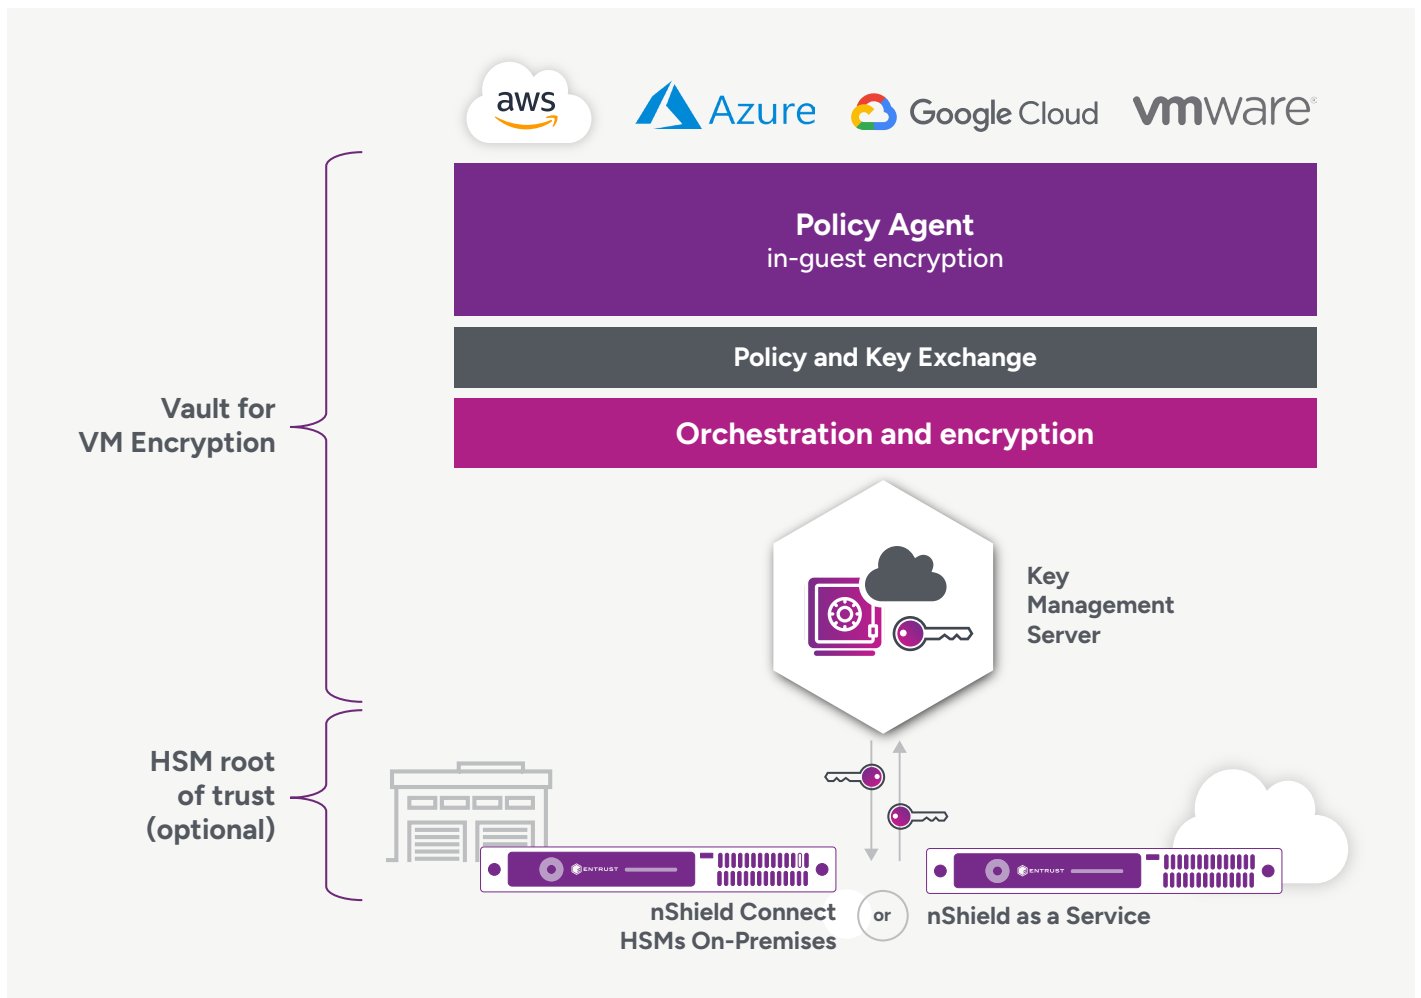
aws

Azure

Google Cloud

vmware

Policy Agent
in-guest encryption

Policy and Key Exchange

Orchestration and encryption

Vault for
VM Encryption

Key
Management
Server

HSM root
of trust
(optional)

ENTRUST

ENTRUST

nShield Connect
HSMs On-Premises

or

nShield as a Service